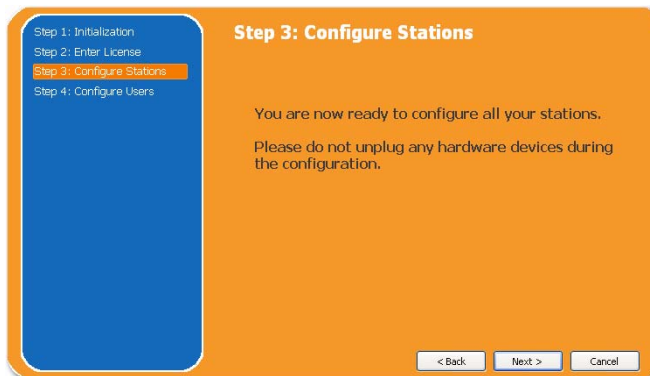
Step 1: Initialization
Step 2: Enter License
Step 3: Configure Stations
Step 4: Configure Users

Step 3: Configure Stations

You are now ready to configure all your stations.

Please do not unplug any hardware devices during the configuration.

< Back
Next >
Cancel